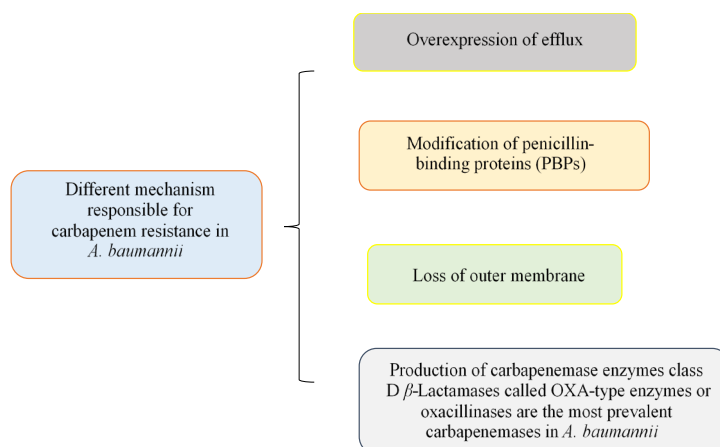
Different mechanism responsible for carbapenem resistance in *A. baumannii*

Overexpression of efflux

Modification of penicillin-binding proteins (PBPs)

Loss of outer membrane

Production of carbapenemase enzymes class D $\beta$-Lactamases called OXA-type enzymes or oxacillinases are the most prevalent carbapenemases in *A. baumannii*